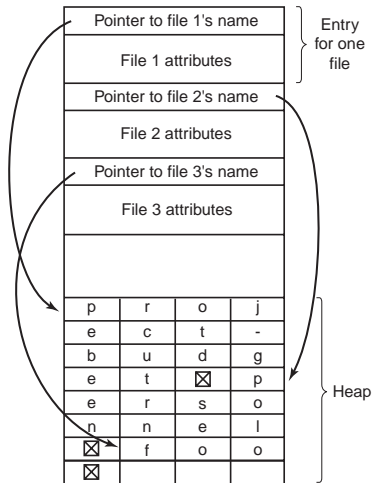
Pointer to file 1's name

File 1 attributes

Entry for one file

Pointer to file 2's name

File 2 attributes

Pointer to file 3's name

File 3 attributes

| p | r | o | j |
|---|---|---|---|
| e | c | t | - |
| b | u | d | g |
| e | t | ⊠ | p |
| e | r | s | o |
| n | n | e | l |
| ⊠ | f | o | o |
| ⊠ | | | |

Heap